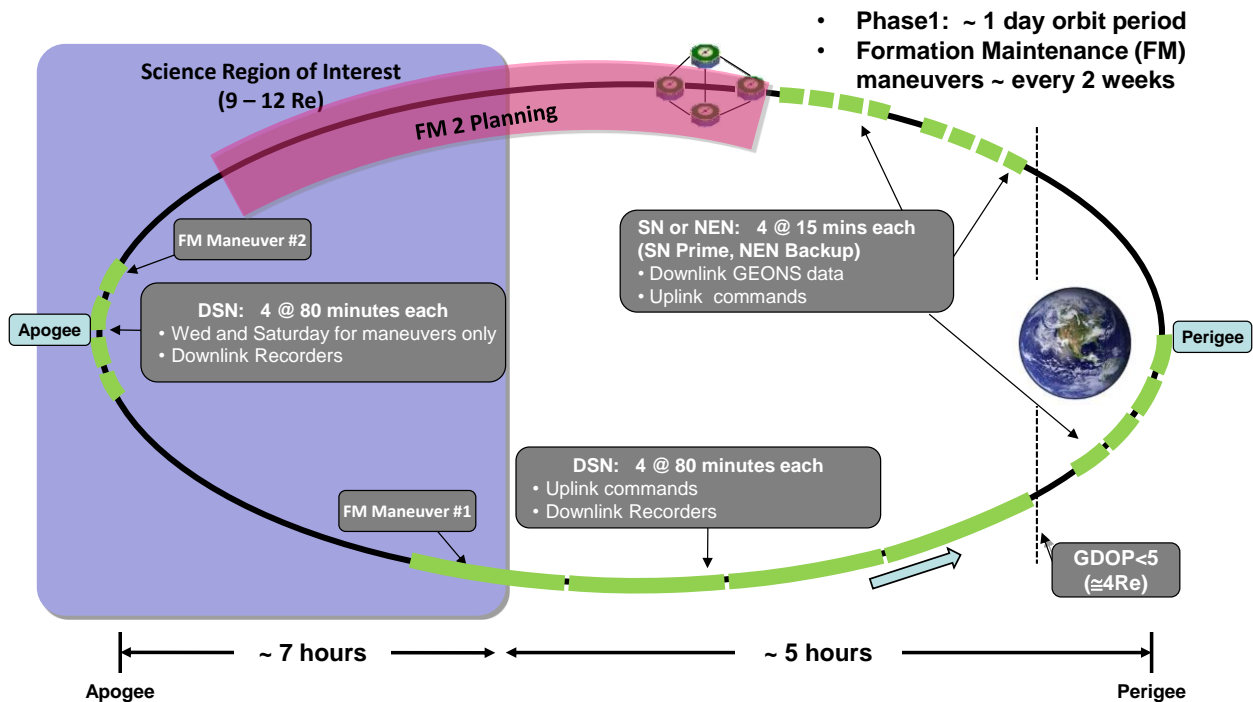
• Phase1: ~ 1 day orbit period
• Formation Maintenance (FM) maneuvers ~ every 2 weeks

Science Region of Interest
(9 – 12 Re)

FM 2 Planning

FM Maneuver #2

SN or NEN: 4 @ 15 mins each
(SN Prime, NEN Backup)
• Downlink GEONS data
• Uplink commands

DSN: 4 @ 80 minutes each
• Wed and Saturday for maneuvers only
• Downlink Recorders

Apogee

Perigee

DSN: 4 @ 80 minutes each
• Uplink commands
• Downlink Recorders

FM Maneuver #1

GDOP<5
(≅4Re)

~ 7 hours

~ 5 hours

Apogee

Perigee